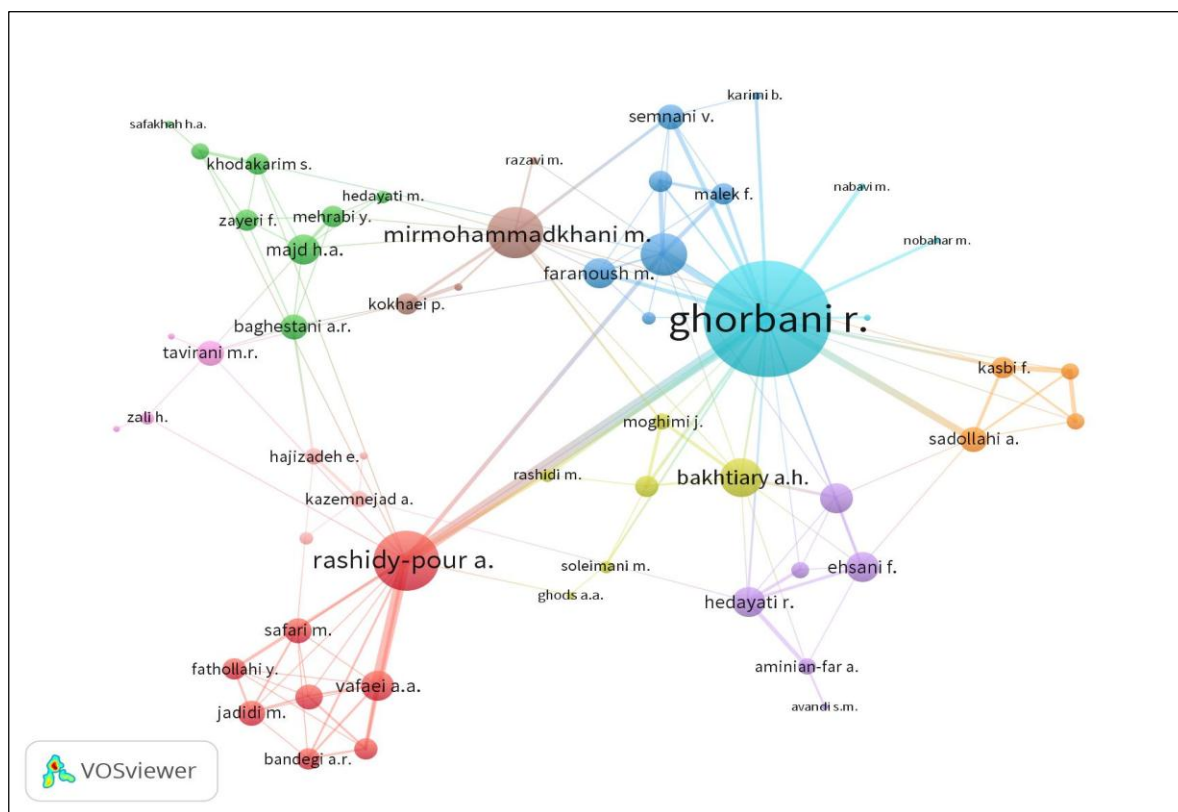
karimi b.
semnani v.
safakhah h.a.
razavi m.
khodakarim s.
malek f.
nabavi m.
hedayati m.
zayeri f.
mehrabi y.
mirmohammadkhani m.
nobahar m.
majd h.a.
faranoush m.
kokhaei p.
ghorbani r.
baghestani a.r.
tavirani m.r.
kasbi f.
zali h.
moghimi j.
sadollahi a.
hajizadeh e.
rashidi m.
bakhtiary a.h.
kazemnejad a.
rashidy-pour a.
soleimani m.
ehsani f.
ghods a.a.
hedayati r.
safari m.
fathollahi y.
vafaei a.a.
aminian-far a.
jadidi m.
avandi s.m.
bandegi a.r.
VOSviewer